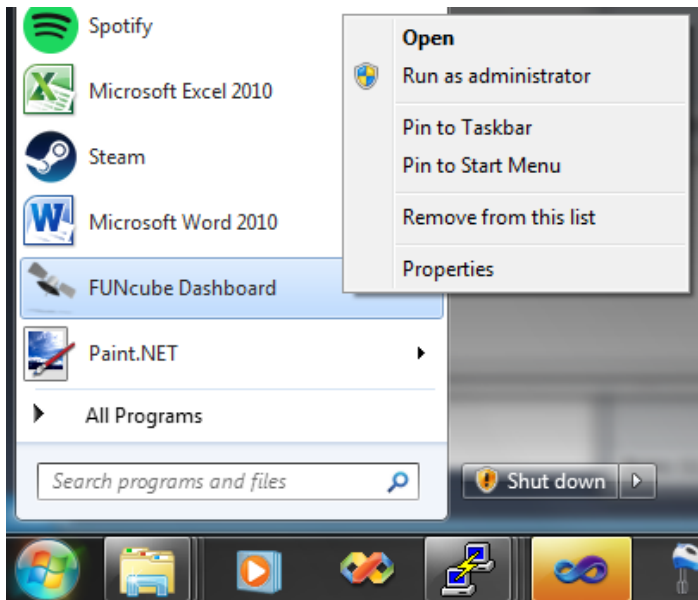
Spotify
Microsoft Excel 2010
Steam
Microsoft Word 2010
FUNcube Dashboard
Paint.NET
All Programs
Search programs and files

Open
Run as administrator
Pin to Taskbar
Pin to Start Menu
Remove from this list
Properties

Shut down